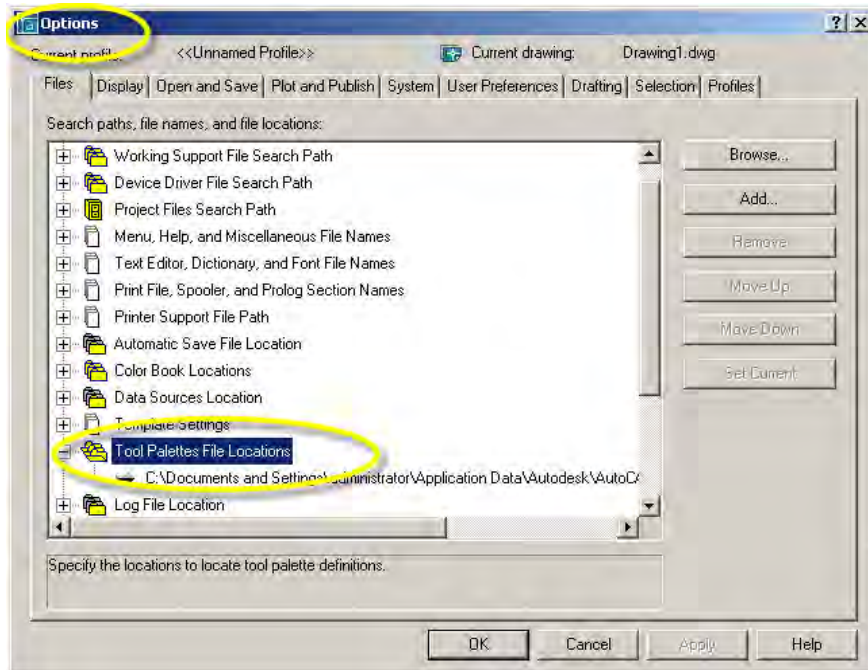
Options

?| X

Current profile: <<Unnamed Profile>> Current drawing: Drawing1.dwg

Files | Display | Open and Save | Plot and Publish | System | User Preferences | Drafting | Selection | Profiles

Search paths, file names, and file locations:

Working Support File Search Path
Device Driver File Search Path
Project Files Search Path
Menu, Help, and Miscellaneous File Names
Text Editor, Dictionary, and Font File Names
Print File, Spooler, and Prolog Section Names
Printer Support File Path
Automatic Save File Location
Color Book Locations
Data Sources Location
Template Settings
Tool Palettes File Locations
C:\Documents and Settings\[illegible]dministrator\Application Data\Autodesk\AutoC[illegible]
Log File Location

Browse...
Add...
Remove
Move Up
Move Down
Set Current

Specify the locations to locate tool palette definitions.

OK Cancel Apply Help